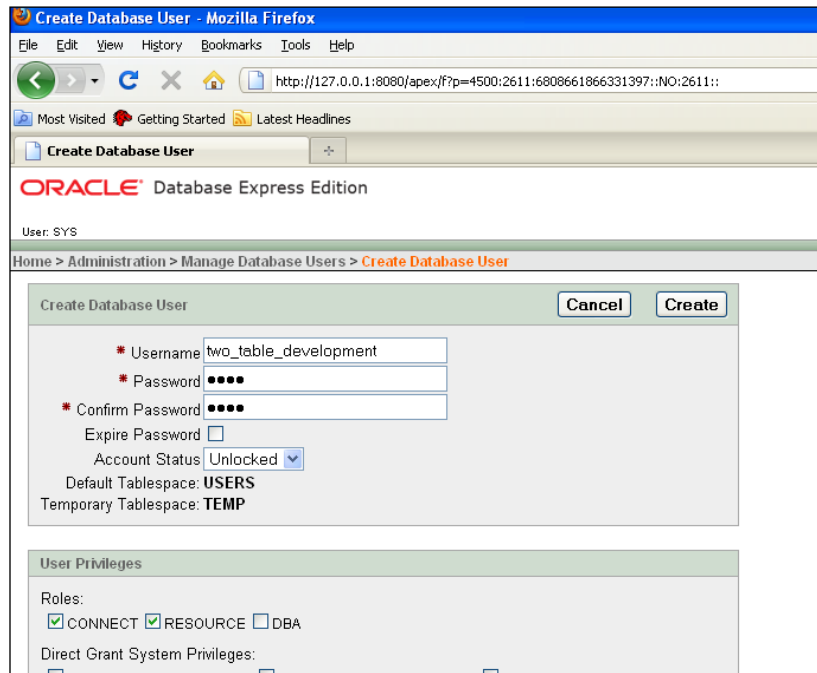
Create Database User - Mozilla Firefox

File Edit View History Bookmarks Tools Help

http://127.0.0.1:8080/apex/f?p=4500:2611:6808661866331397::NO:2611::

Most Visited Getting Started Latest Headlines

Create Database User

ORACLE Database Express Edition

User: SYS

Home > Administration > Manage Database Users > Create Database User

Create Database User

Cancel Create

* Username two_table_development

* Password ●●●●

* Confirm Password ●●●●

Expire Password

Account Status Unlocked

Default Tablespace: USERS

Temporary Tablespace: TEMP

User Privileges

Roles:

CONNECT RESOURCE DBA

Direct Grant System Privileges: